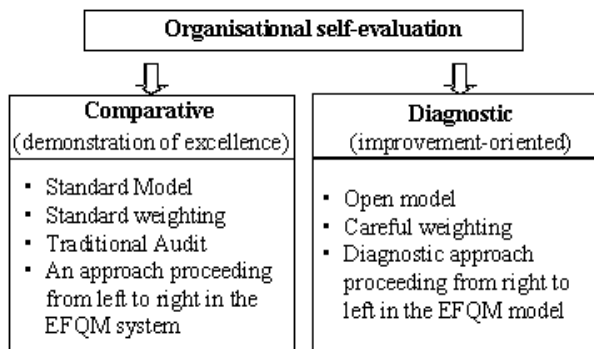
Organisational self-evaluation

Comparative
(demonstration of excellence)

- Standard Model
- Standard weighting
- Traditional Audit
- An approach proceeding from left to right in the EFQM system

Diagnostic
(improvement-oriented)

- Open model
- Careful weighting
- Diagnostic approach proceeding from right to left in the EFQM model